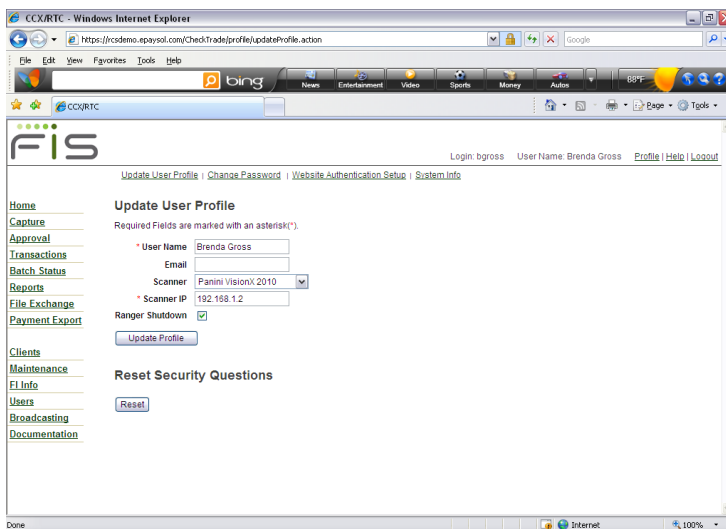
CCX/RTC - Windows Internet Explorer

https://rcsdemo.epaysol.com/CheckTrade/profile/updateProfile.action

Google

File Edit View Favorites Tools Help

bing

News Entertainment Video Sports Money Autos

88°F

CCX/RTC

Page Tools

FIS

Login: bgross User Name: Brenda Gross Profile | Help | Logout

Update User Profile | Change Password | Website Authentication Setup | System Info

Home
Capture
Approval
Transactions
Batch Status
Reports
File Exchange
Payment Export

Clients
Maintenance
FI Info
Users
Broadcasting
Documentation

Update User Profile

Required Fields are marked with an asterisk(*).

* User Name Brenda Gross
Email
Scanner Panini VisionX 2010
* Scanner IP 192.168.1.2
Ranger Shutdown

Update Profile

Reset Security Questions

Reset

Done

Internet

100%